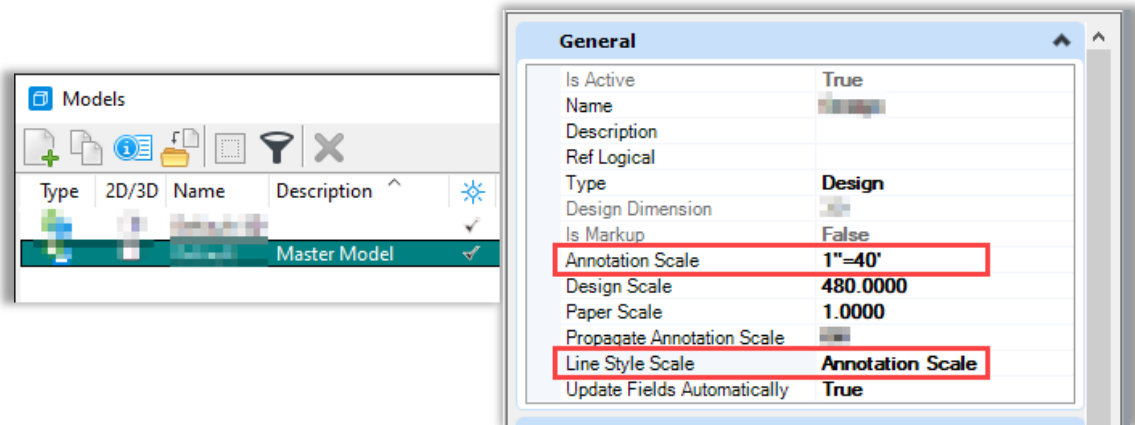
Models

| Type | 2D/3D | Name | Description |
|---|---|---|---|
| | | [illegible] | |
| | | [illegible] | Master Model |

General

| | |
|---|---|
| Is Active | True |
| Name | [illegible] |
| Description | |
| Ref Logical | |
| Type | Design |
| Design Dimension | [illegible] |
| Is Markup | False |
| Annotation Scale | 1"=40' |
| Design Scale | 480.0000 |
| Paper Scale | 1.0000 |
| Propagate Annotation Scale | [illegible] |
| Line Style Scale | Annotation Scale |
| Update Fields Automatically | True |